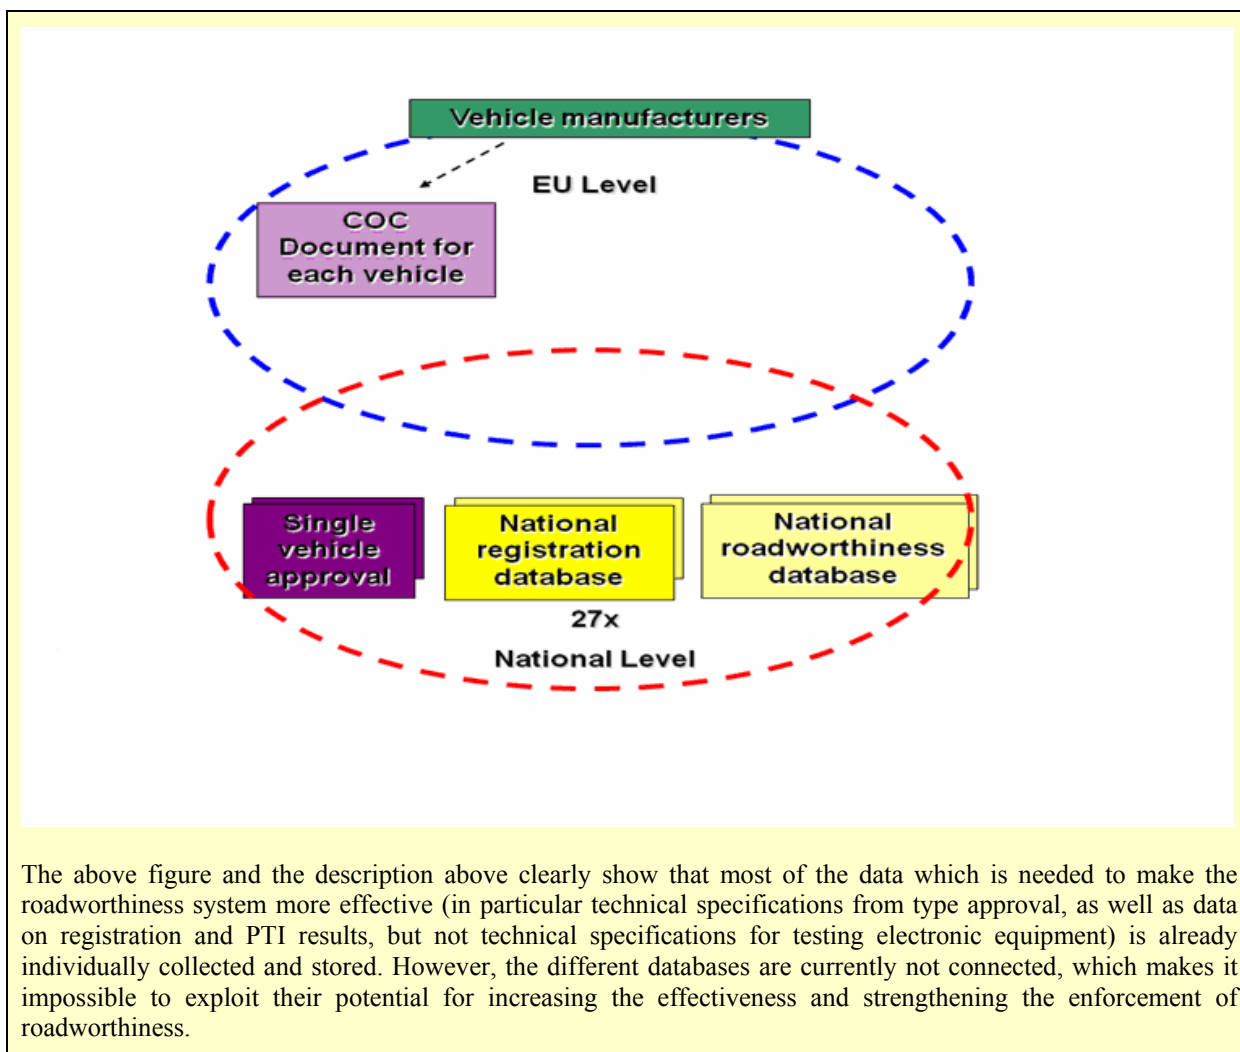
Vehicle manufacturers

EU Level

COC Document for each vehicle

Single vehicle approval

National registration database

National roadworthiness database

27x

National Level

The above figure and the description above clearly show that most of the data which is needed to make the roadworthiness system more effective (in particular technical specifications from type approval, as well as data on registration and PTI results, but not technical specifications for testing electronic equipment) is already individually collected and stored. However, the different databases are currently not connected, which makes it impossible to exploit their potential for increasing the effectiveness and strengthening the enforcement of roadworthiness.